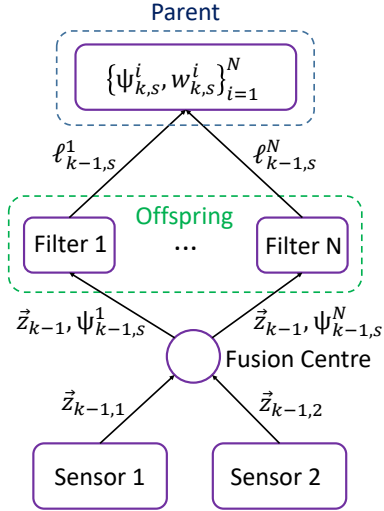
Parent

$\{\psi_{k,s}^{i}, w_{k,s}^{i}\}_{i=1}^{N}$

$\ell_{k-1,s}^{1}$

$\ell_{k-1,s}^{N}$

Offspring

Filter 1

...

Filter N

$\vec{z}_{k-1}, \psi_{k-1,s}^{1}$

$\vec{z}_{k-1}, \psi_{k-1,s}^{N}$

Fusion Centre

$\vec{z}_{k-1,1}$

$\vec{z}_{k-1,2}$

Sensor 1

Sensor 2